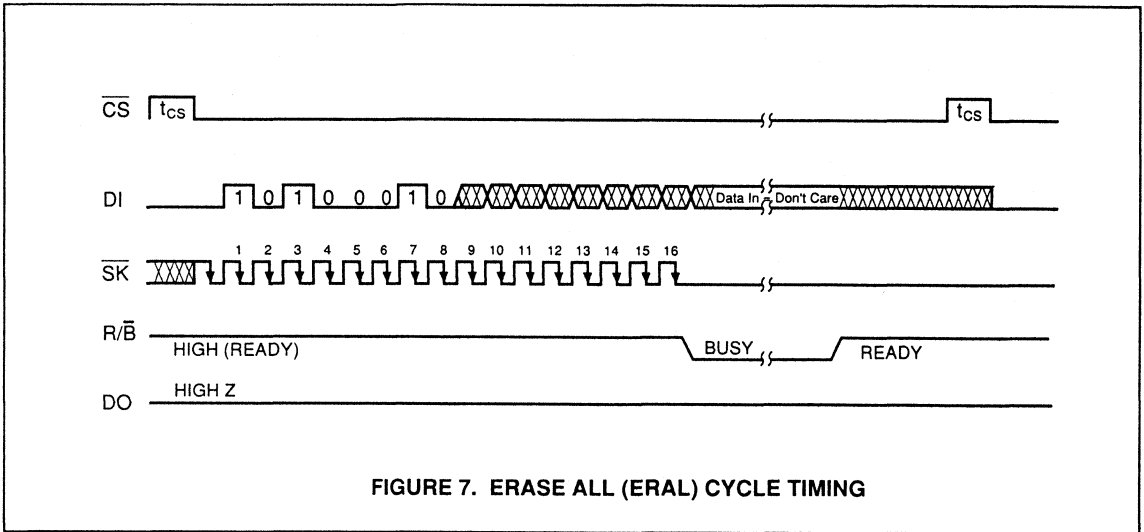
$\overline{CS}$ $t_{CS}$ $t_{CS}$

DI 1 0 1 0 0 0 1 0 Data In Don't Care

$\overline{SK}$ 1 2 3 4 5 6 7 8 9 10 11 12 13 14 15 16

R/$\overline{B}$ HIGH (READY) BUSY READY

DO HIGH Z

FIGURE 7. ERASE ALL (ERAL) CYCLE TIMING